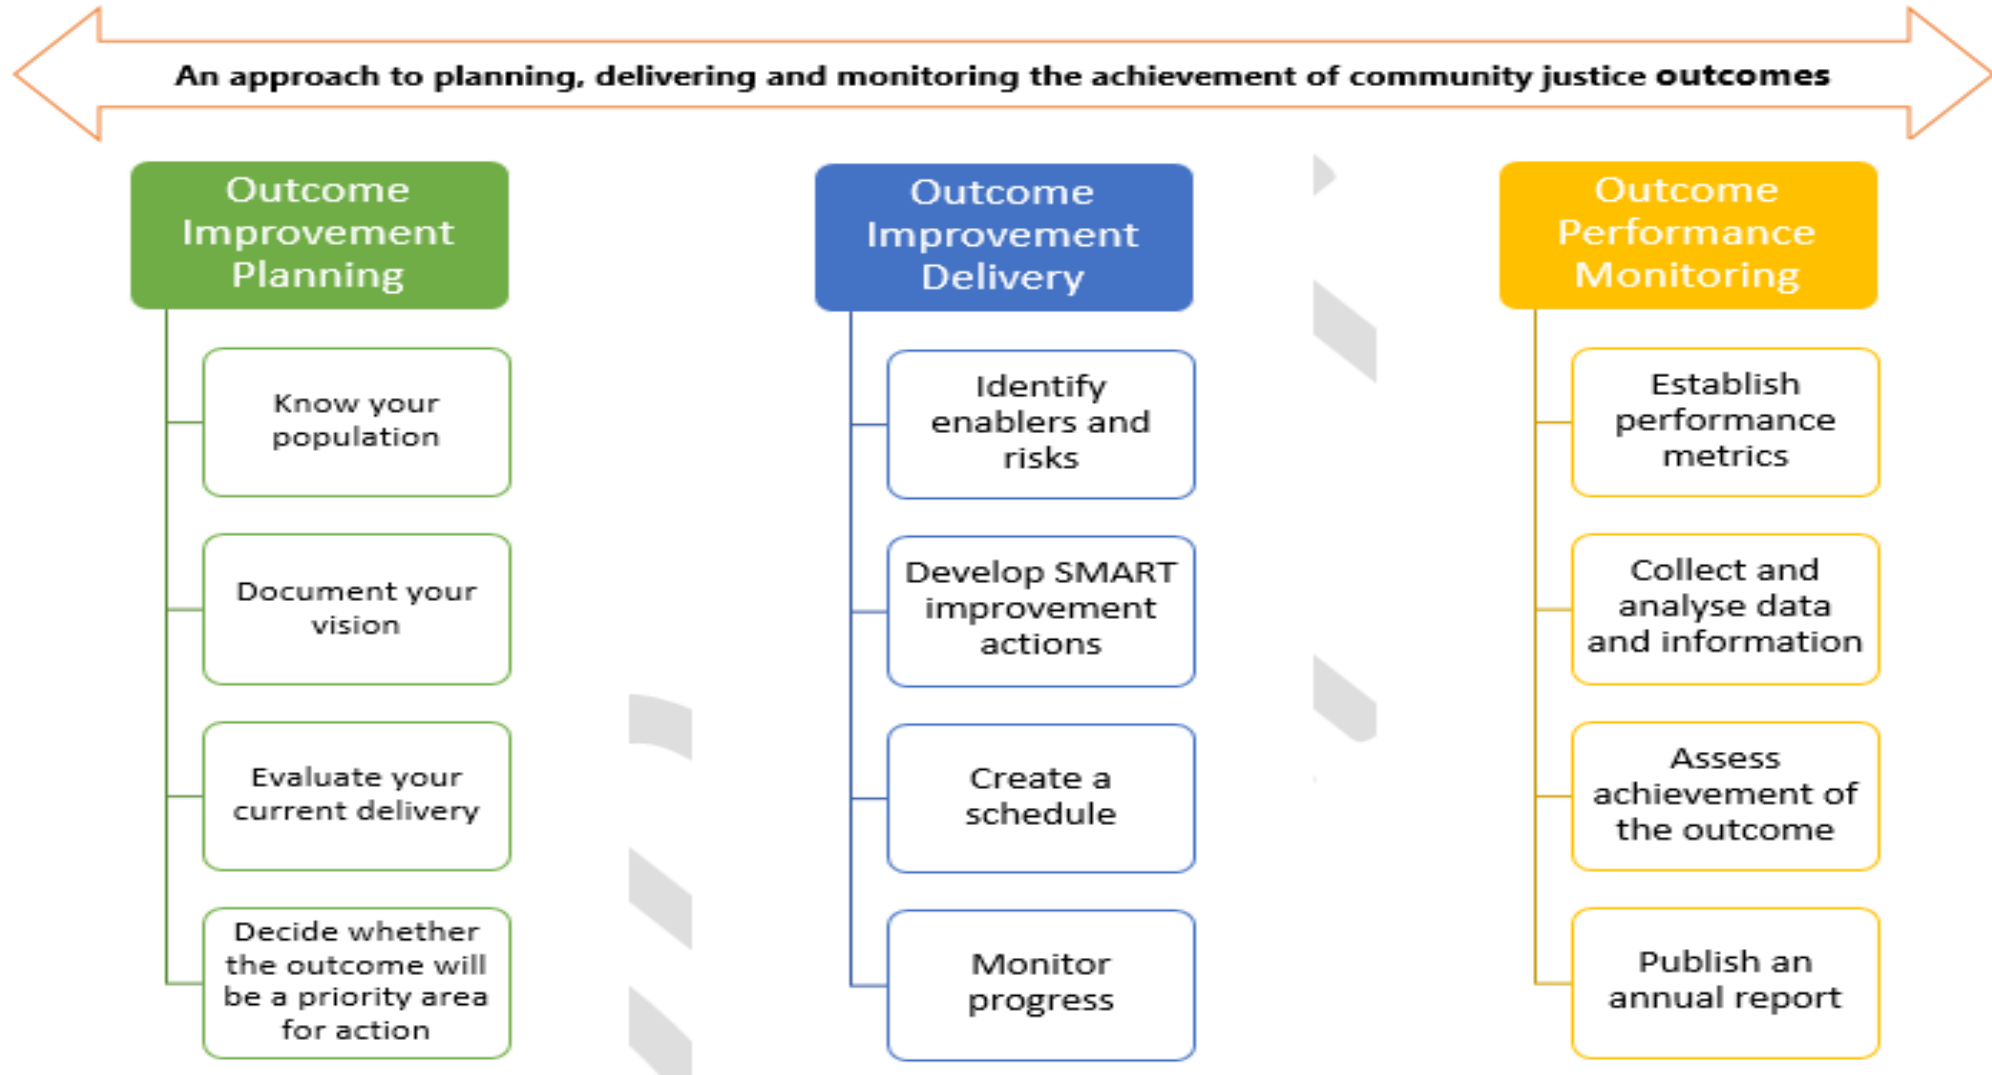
An approach to planning, delivering and monitoring the achievement of community justice outcomes

Outcome Improvement Planning

Know your population

Document your vision

Evaluate your current delivery

Decide whether the outcome will be a priority area for action

Outcome Improvement Delivery

Identify enablers and risks

Develop SMART improvement actions

Create a schedule

Monitor progress

Outcome Performance Monitoring

Establish performance metrics

Collect and analyse data and information

Assess achievement of the outcome

Publish an annual report